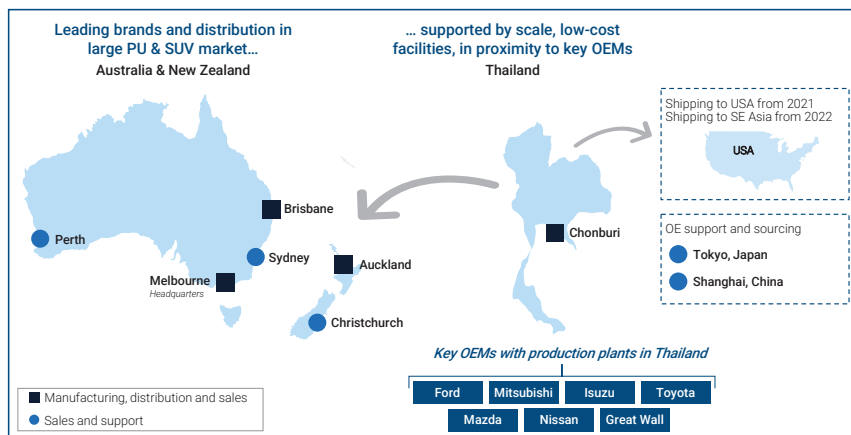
Leading brands and distribution in large PU & SUV market…

Australia & New Zealand

… supported by scale, low-cost facilities, in proximity to key OEMs

Thailand

Shipping to USA from 2021
Shipping to SE Asia from 2022

USA

Brisbane

Perth

Sydney

Auckland

Melbourne
Headquarters

Christchurch

Chonburi

OE support and sourcing

Tokyo, Japan

Shanghai, China

Key OEMs with production plants in Thailand

| Ford | Mitsubishi | Isuzu | Toyota |
|---|---|---|---|
| Mazda | Nissan | Great Wall | |

Manufacturing, distribution and sales

Sales and support